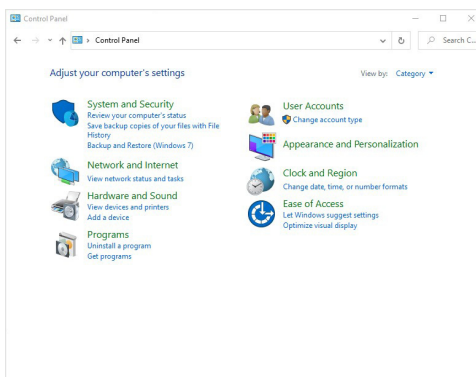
Control Panel

Control Panel

Search C...

Adjust your computer's settings

View by: Category

System and Security
Review your computer's status
Save backup copies of your files with File History
Backup and Restore (Windows 7)

Network and Internet
View network status and tasks

Hardware and Sound
View devices and printers
Add a device

Programs
Uninstall a program
Get programs

User Accounts
Change account type

Appearance and Personalization

Clock and Region
Change date, time, or number formats

Ease of Access
Let Windows suggest settings
Optimize visual display